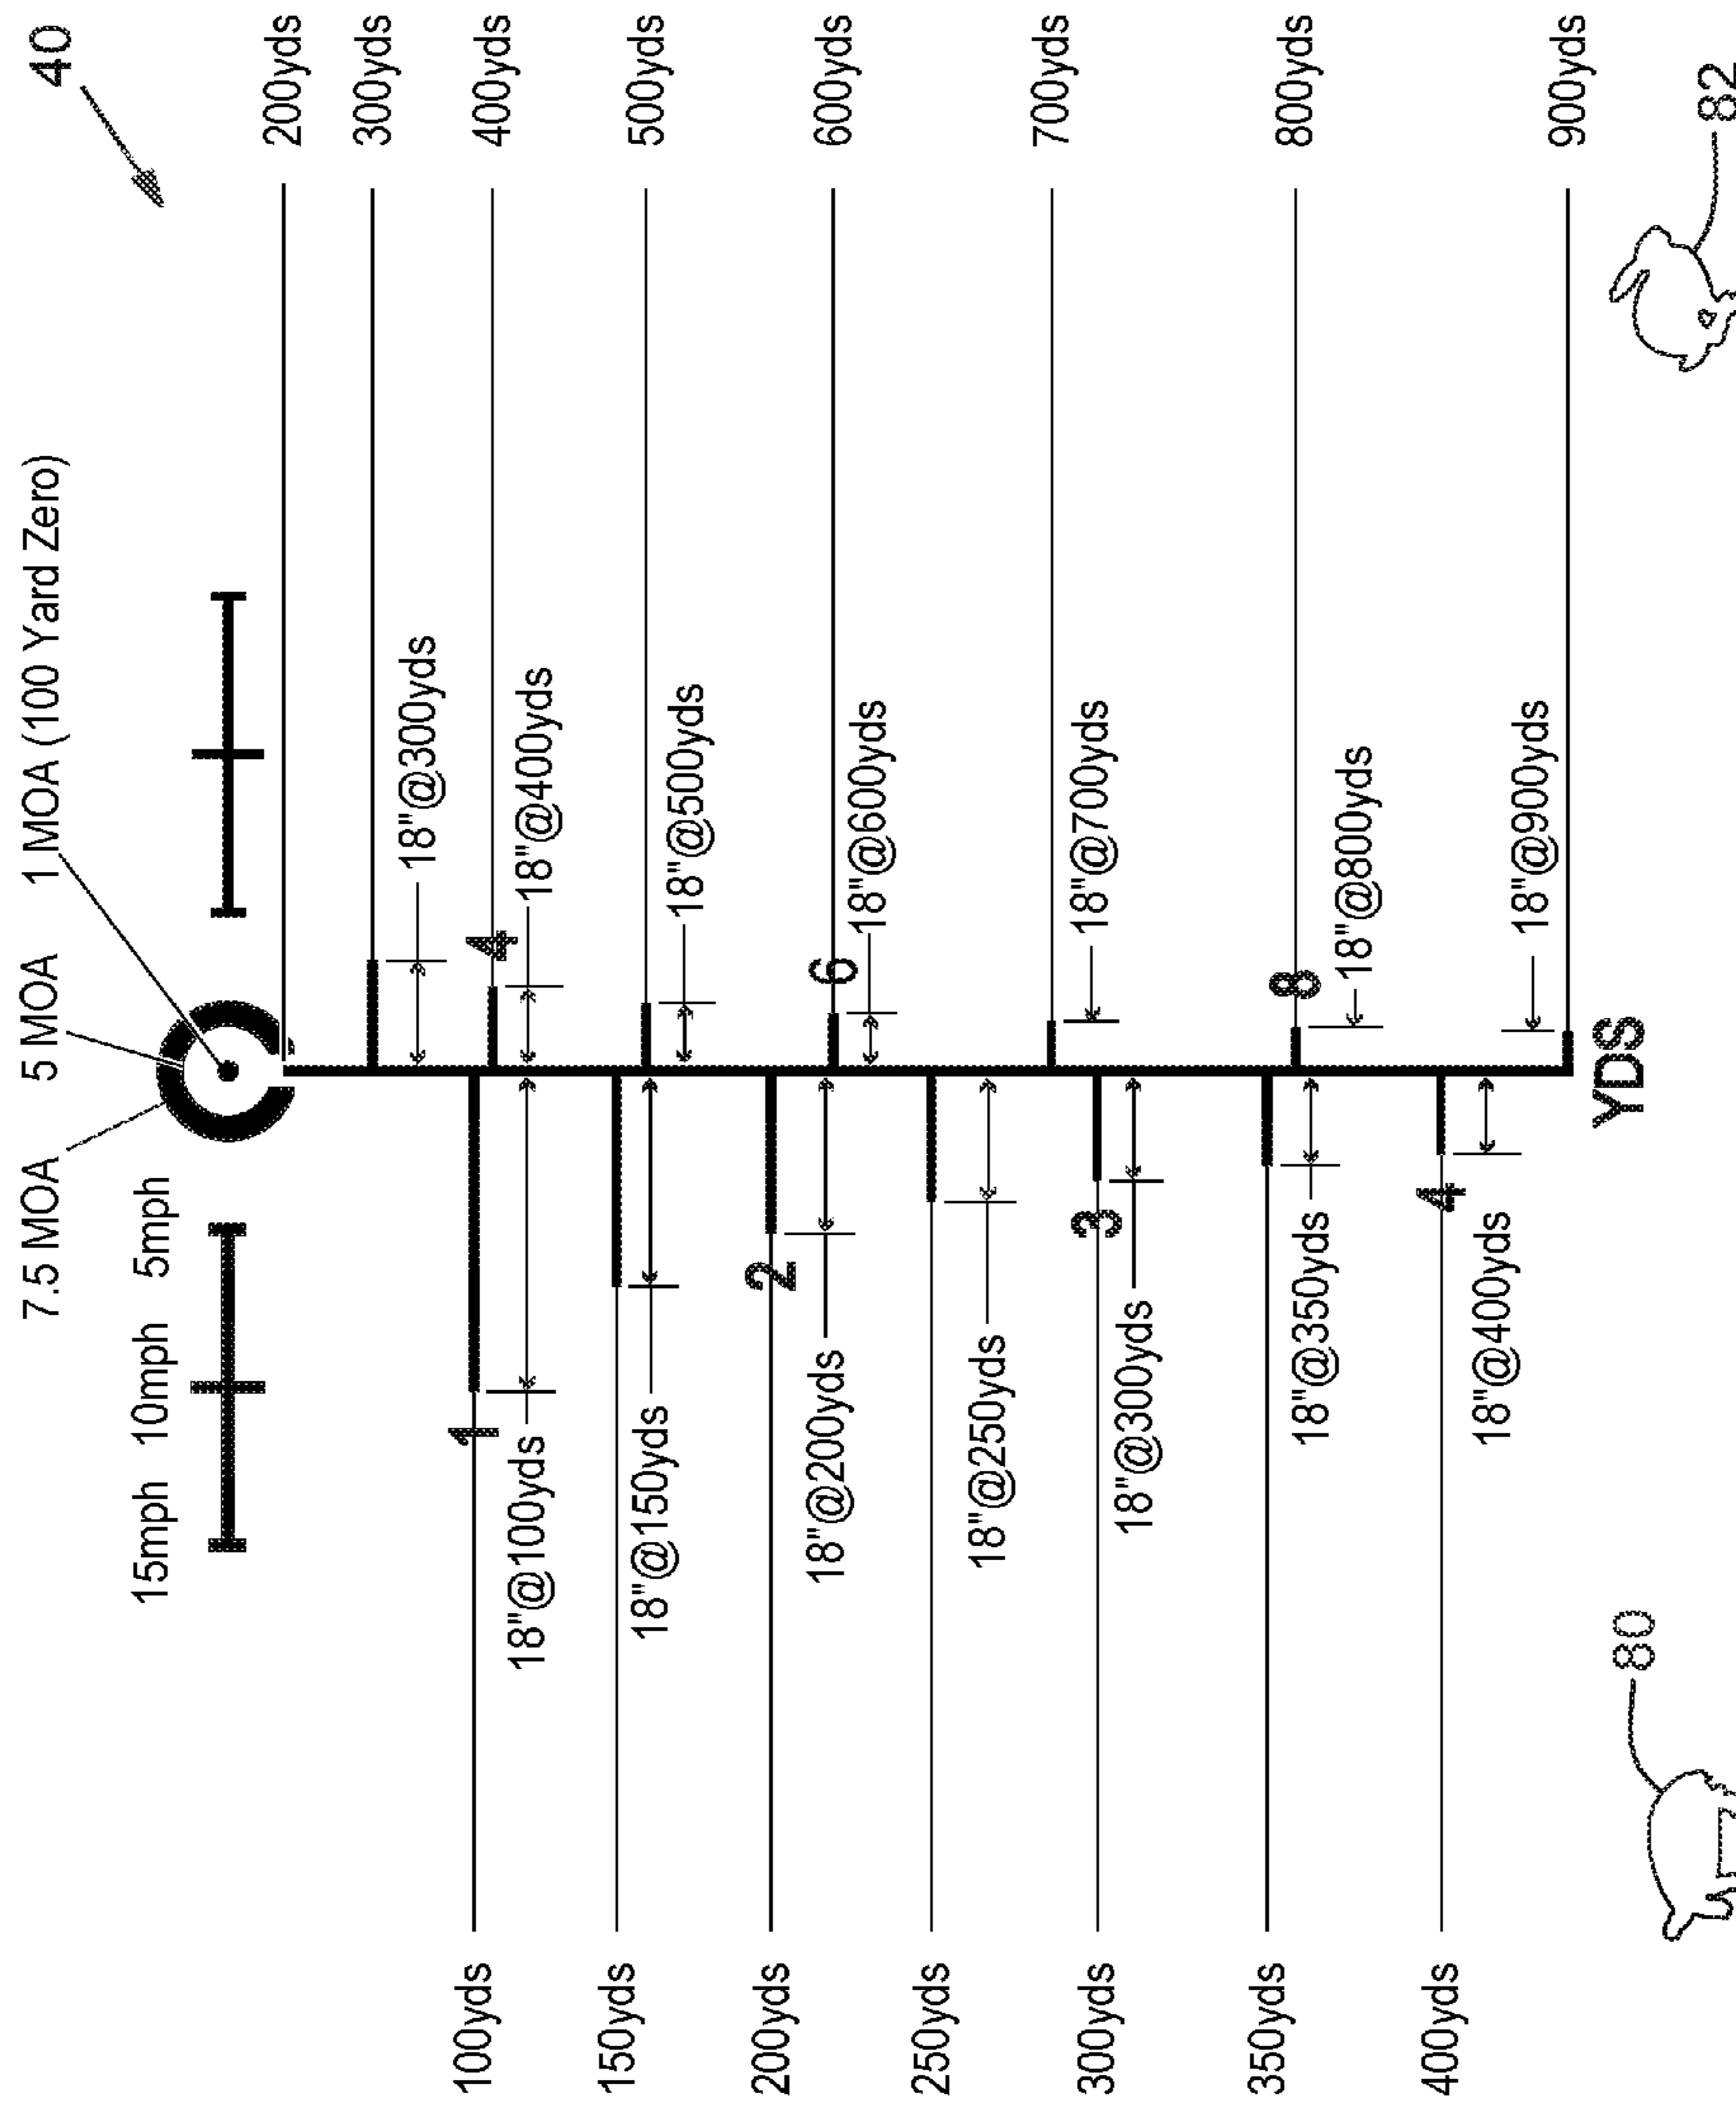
40

200yds
300yds
400yds
500yds
600yds
700yds
800yds
900yds

7.5 MOA
5 MOA
1 MOA (100 Yard Zero)

15mph 10mph 5mph

18"@300yds
18"@400yds
18"@500yds
18"@600yds
18"@700yds
18"@800yds
18"@900yds

4
6
8

YDS

1
2
3
4

18"@100yds
18"@150yds
18"@200yds
18"@250yds
18"@300yds
18"@350yds
18"@400yds

100yds
150yds
200yds
250yds
300yds
350yds
400yds

80
82